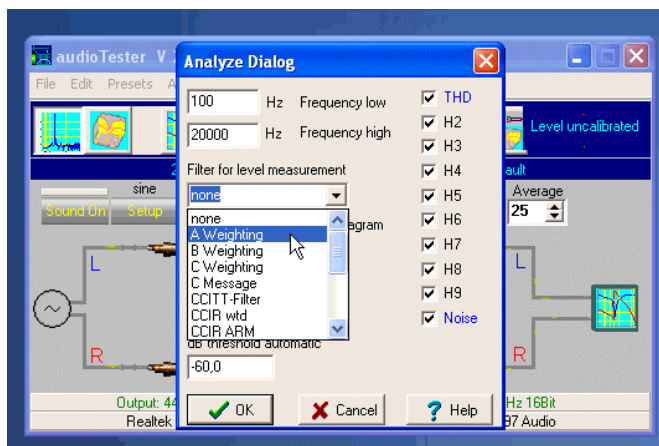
audioTester V

File Edit Presets A

Analyze Dialog

100 Hz Frequency low

20000 Hz Frequency high

Filter for level measurement

none

none
A Weighting
B Weighting
C Weighting
C Message
CCITT-Filter
CCIR wtd
CCIR ARM

agram

dB threshold automatic

-60,0

THD
H2
H3
H4
H5
H6
H7
H8
H9
Noise

OK
Cancel
Help

Level uncalibrated

ault

sine

Sound On
Setup

Average
25

L
R
L
R

Output: 44
Realtek

Hz 16Bit
97 Audio